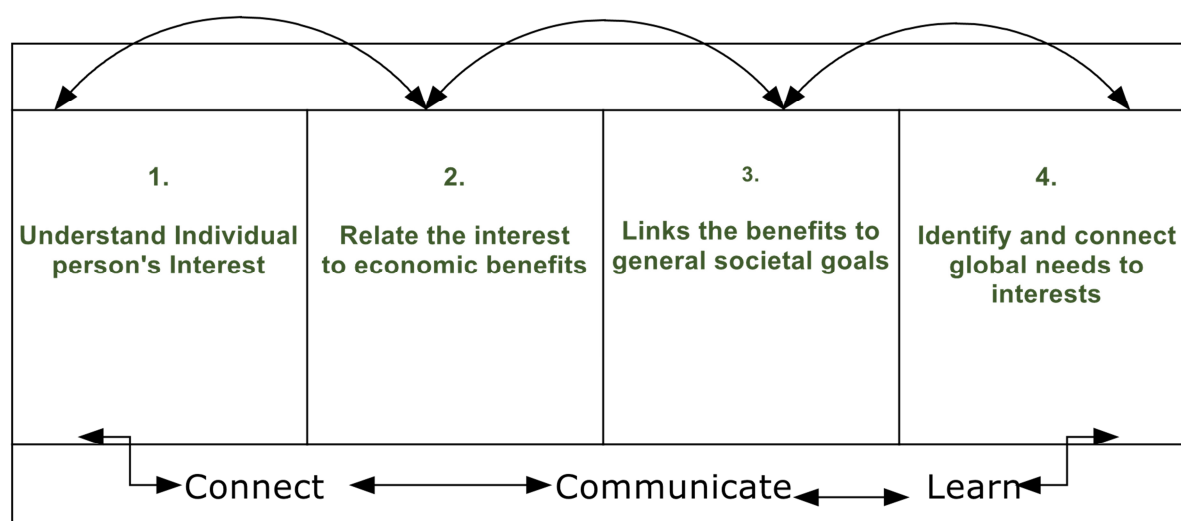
1.

Understand Individual person's Interest

2.

Relate the interest to economic benefits

3.

Links the benefits to general societal goals

4.

Identify and connect global needs to interests

Connect

Communicate

Learn